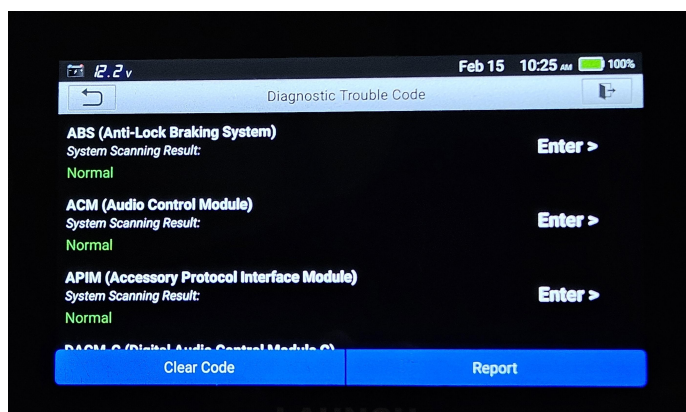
12.2v Feb 15 10:25 AM 100%

Diagnostic Trouble Code

ABS (Anti-Lock Braking System)
System Scanning Result:
Normal
Enter >

ACM (Audio Control Module)
System Scanning Result:
Normal
Enter >

APIM (Accessory Protocol Interface Module)
System Scanning Result:
Normal
Enter >

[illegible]

Clear Code
Report